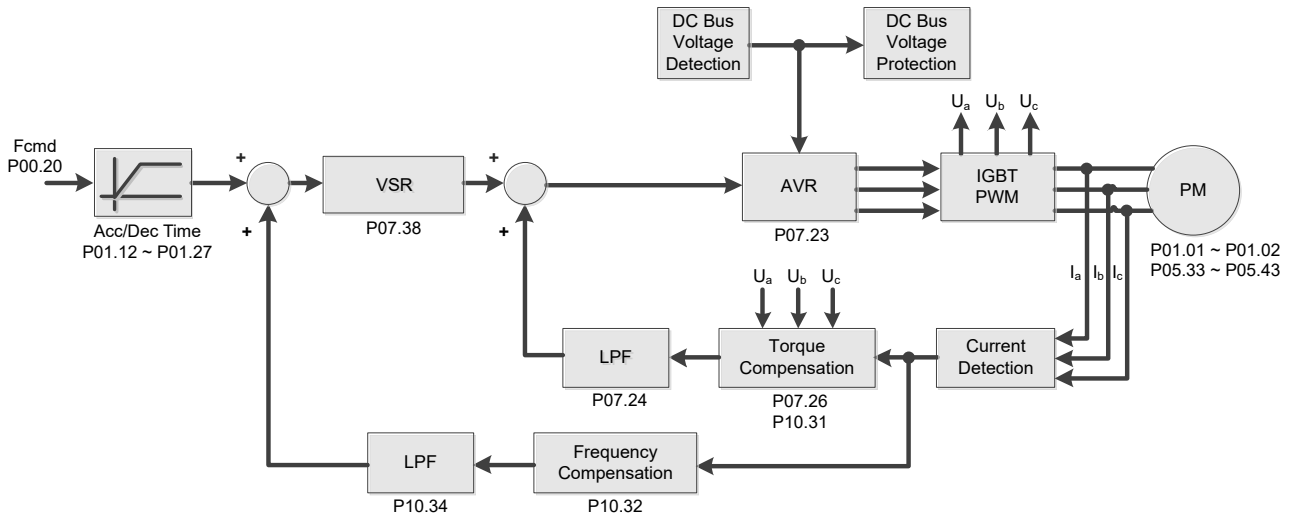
DC Bus Voltage Detection

DC Bus Voltage Protection

$U_a$ $U_b$ $U_c$

Fcmd
P00.20

+

+

VSR

+

AVR

IGBT PWM

PM

Acc/Dec Time
P01.12 ~ P01.27

P07.38

+

P07.23

P01.01 ~ P01.02
P05.33 ~ P05.43

$U_a$ $U_b$ $U_c$

$I_a$ $I_b$ $I_c$

LPF

Torque Compensation

Current Detection

P07.24

P07.26
P10.31

LPF

Frequency Compensation

P10.34

P10.32